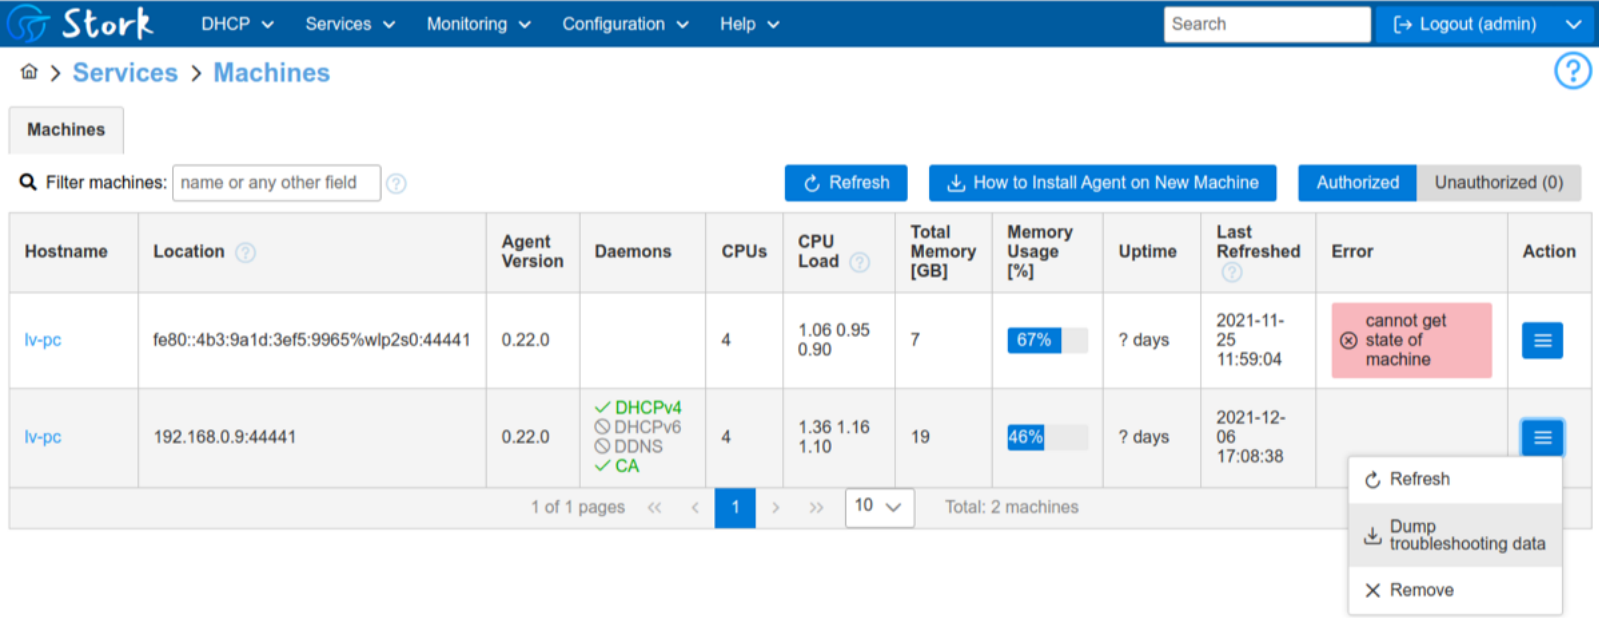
Stork DHCP Services Monitoring Configuration Help Search Logout (admin)

Services > Machines

Machines

Filter machines: name or any other field

Refresh How to Install Agent on New Machine Authorized Unauthorized (0)

| Hostname | Location | Agent Version | Daemons | CPUs | CPU Load | Total Memory [GB] | Memory Usage [%] | Uptime | Last Refreshed | Error | Action |
|---|---|---|---|---|---|---|---|---|---|---|---|
| lv-pc | fe80::4b3:9a1d:3ef5:9965%wlp2s0:44441 | 0.22.0 | | 4 | 1.06 0.95 0.90 | 7 | 67% | ? days | 2021-11-25 11:59:04 | cannot get state of machine | |
| lv-pc | 192.168.0.9:44441 | 0.22.0 | DHCPv4 DHCPv6 DDNS CA | 4 | 1.36 1.16 1.10 | 19 | 46% | ? days | 2021-12-06 17:08:38 | | |

1 of 1 pages « ‹ 1 › » 10 Total: 2 machines

Refresh
Dump troubleshooting data
Remove